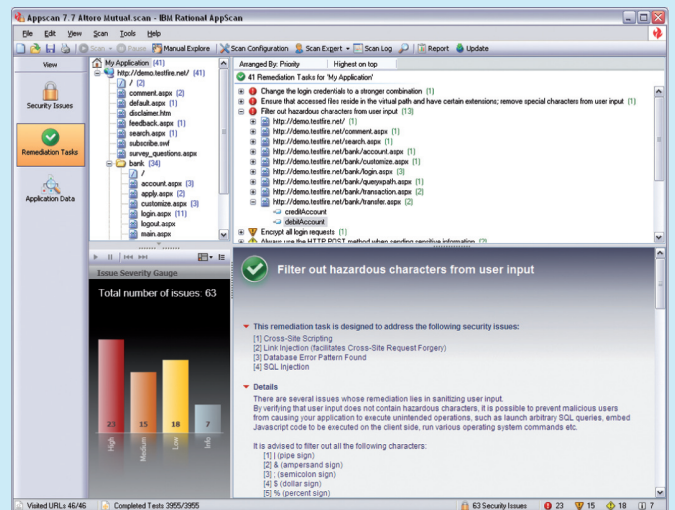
Appscan 7.7 Altoro Mutual.scan - IBM Rational AppScan

File Edit View Scan Tools Help

Scan · Pause Manual Explore | Scan Configuration Scan Expert · Scan Log | Report Update

View

Security Issues

Remediation Tasks

Application Data

My Application (41)
http://demo.testfire.net/ (41)
/ (2)
comment.aspx (2)
default.aspx (1)
disclaimer.htm
feedback.aspx (1)
search.aspx (1)
subscribe.swf
survey_questions.aspx
bank (34)
/
account.aspx (3)
apply.aspx (2)
customize.aspx (3)
login.aspx (11)
logout.aspx
main.aspx

Arranged By: Priority | Highest on top

41 Remediation Tasks for 'My Application'
Change the login credentials to a stronger combination (1)
Ensure that accessed files reside in the virtual path and have certain extensions; remove special characters from user input (1)
Filter out hazardous characters from user input (13)
http://demo.testfire.net/ (1)
http://demo.testfire.net/comment.aspx (1)
http://demo.testfire.net/search.aspx (1)
http://demo.testfire.net/bank/account.aspx (1)
http://demo.testfire.net/bank/customize.aspx (1)
http://demo.testfire.net/bank/login.aspx (3)
http://demo.testfire.net/bank/queryxpath.aspx (1)
http://demo.testfire.net/bank/transaction.aspx (2)
http://demo.testfire.net/bank/transfer.aspx (2)
creditAccount
debitAccount
Encrypt all login requests (1)
Always use the HTTP POST method when sending sensitive information (3)

Issue Severity Gauge

Total number of issues: 63

23 | 15 | 18 | 7
High | Medium | Low | Info

Filter out hazardous characters from user input

This remediation task is designed to address the following security issues:
[1] Cross-Site Scripting
[2] Link Injection (facilitates Cross-Site Request Forgery)
[3] Database Error Pattern Found
[4] SQL Injection

Details
There are several issues whose remediation lies in sanitizing user input.
By verifying that user input does not contain hazardous characters, it is possible to prevent malicious users from causing your application to execute unintended operations, such as launch arbitrary SQL queries, embed Javascript code to be executed on the client side, run various operating system commands etc.

It is advised to filter out all the following characters:
[1] | (pipe sign)
[2] & (ampersand sign)
[3] ; (semicolon sign)
[4] $ (dollar sign)
[5] % (percent sign)

Visited URLs 46/46 | Completed Tests 3955/3955 | 63 Security Issues | 23 | 15 | 18 | 7